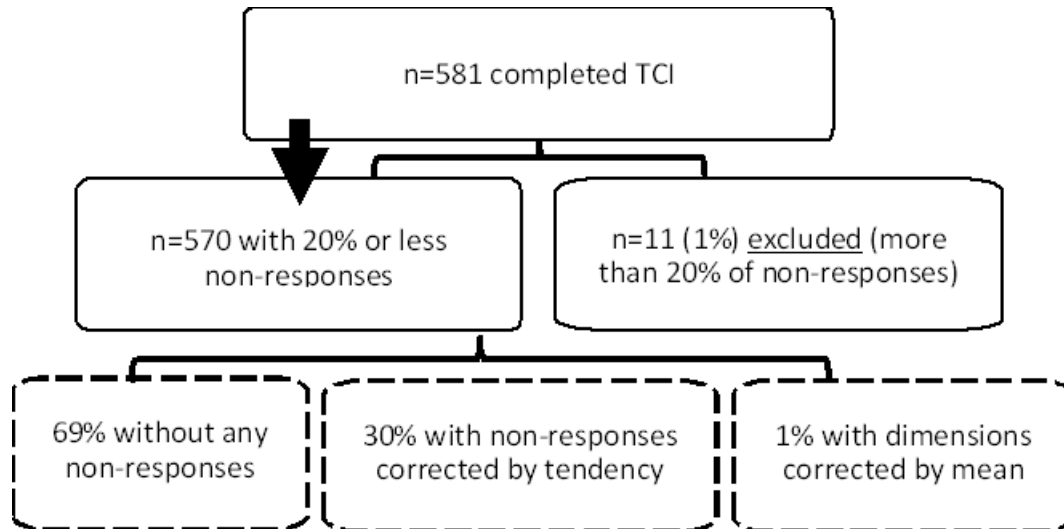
n=581 completed TCI

n=570 with 20% or less non-responses

n=11 (1%) excluded (more than 20% of non-responses)

69% without any non-responses

30% with non-responses corrected by tendency

1% with dimensions corrected by mean